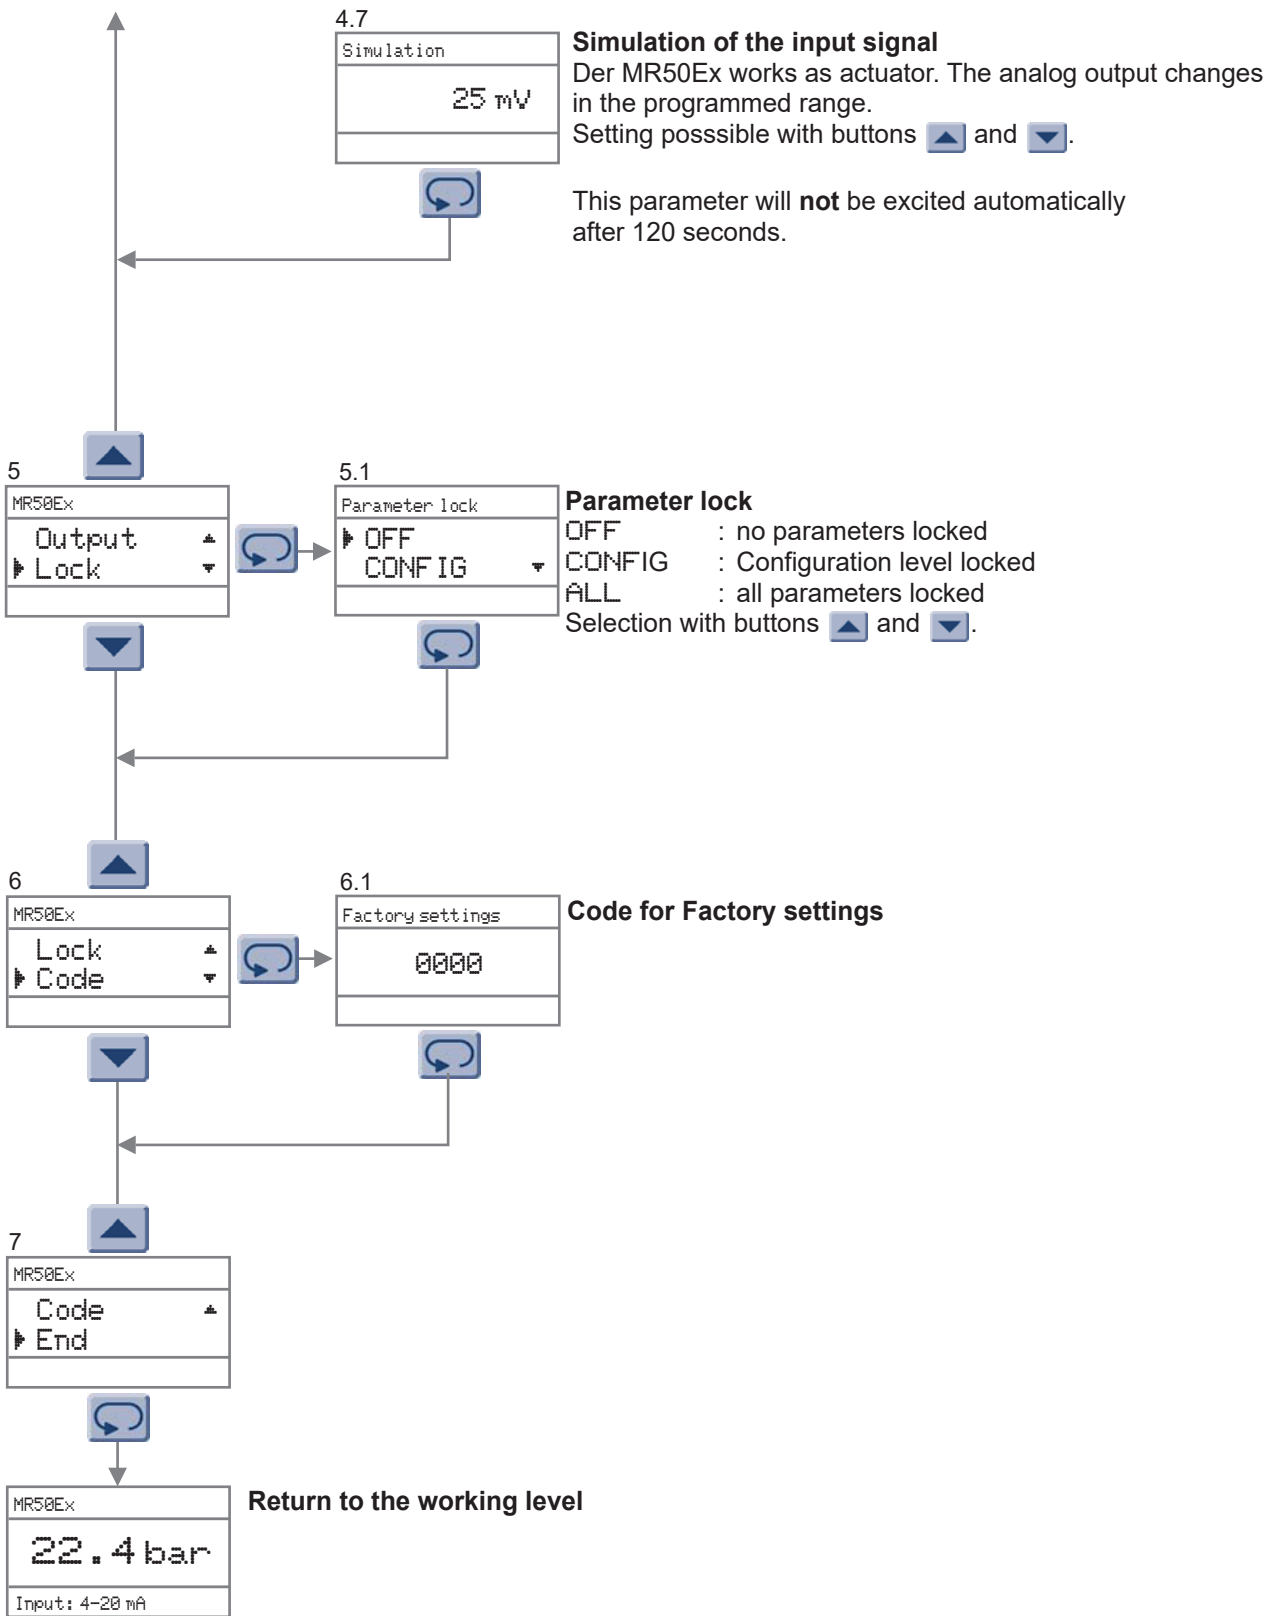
4.7

Simulation

25 mV

**Simulation of the input signal**
Der MR50Ex works as actuator. The analog output changes in the programmed range.
Setting posssible with buttons and .

This parameter will **not** be excited automatically after 120 seconds.

5

MR50Ex

Output
Lock

5.1

Parameter lock

OFF
CONFIG

**Parameter lock**
OFF : no parameters locked
CONFIG : Configuration level locked
ALL : all parameters locked
Selection with buttons and .

6

MR50Ex

Lock
Code

6.1

Factory settings

0000

**Code for Factory settings**

7

MR50Ex

Code
End

MR50Ex

22.4 bar

Input: 4-20 mA

**Return to the working level**